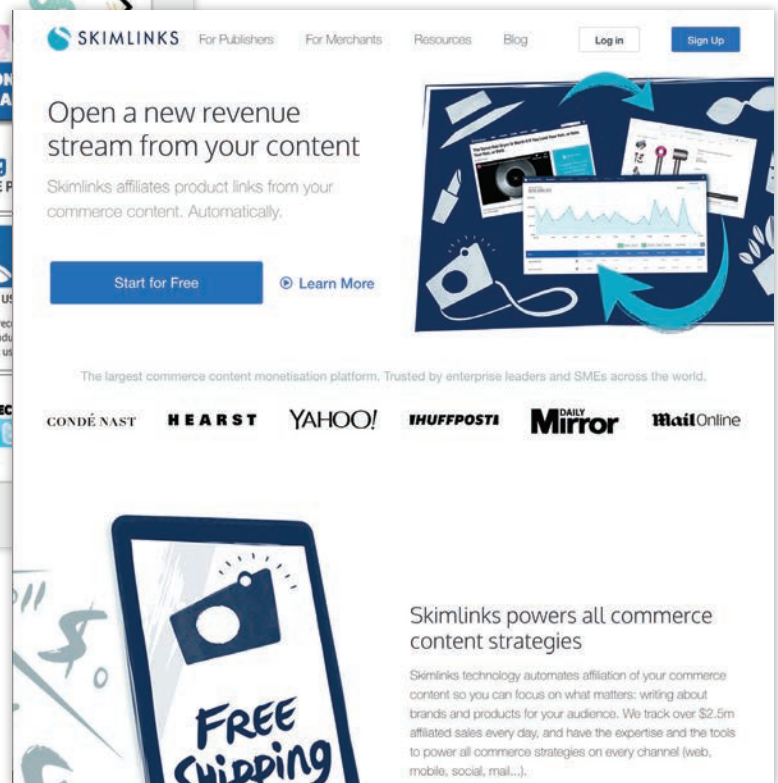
SKIMLINKS For Publishers For Merchants Resources Blog Log in Sign Up

Open a new revenue stream from your content

Skimlinks affiliates product links from your commerce content. Automatically.

Start for Free

Learn More

The largest commerce content monetisation platform. Trusted by enterprise leaders and SMEs across the world.

CONDÉ NAST HEARST YAHOO! HUFFPOST DAILY Mirror MailOnline

Skimlinks powers all commerce content strategies

Skimlinks technology automates affiliation of your commerce content so you can focus on what matters: writing about brands and products for your audience. We track over $2.5m affiliated sales every day, and have the expertise and the tools to power all commerce strategies on every channel (web, mobile, social, mail...).

FREE SHIPPING